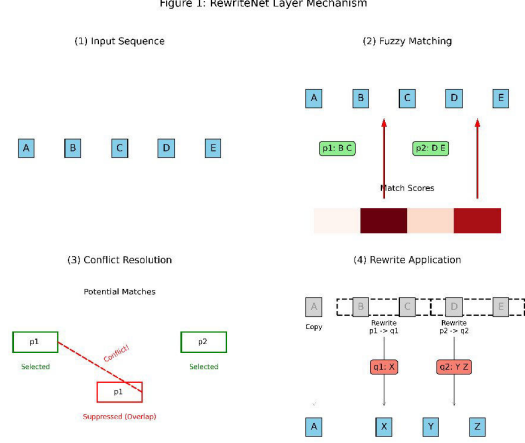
Figure 1: RewriteNet Layer Mechanism

(1) Input Sequence

A B C D E

(2) Fuzzy Matching

A B C D E

p1: B C

p2: D E

Match Scores

(3) Conflict Resolution

Potential Matches

p1

Selected

Conflict!

p2

Selected

p1

Suppressed (Overlap)

(4) Rewrite Application

A B C D E

Copy

Rewrite p1 -> q1

Rewrite p2 -> q2

q1: X

q2: Y Z

A X Y Z